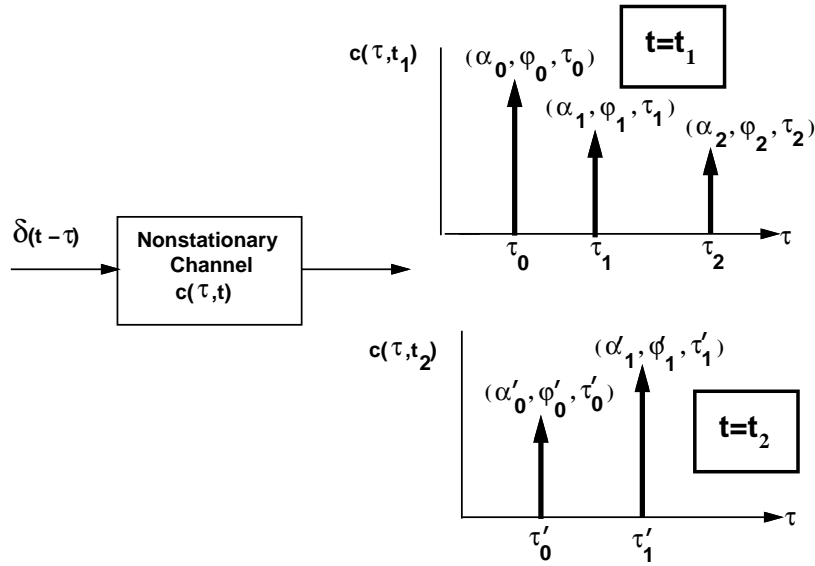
$c(\tau, t_1)$

$t=t_1$

$(\alpha_0, \varphi_0, \tau_0)$

$(\alpha_1, \varphi_1, \tau_1)$

$(\alpha_2, \varphi_2, \tau_2)$

$\tau_0$ $\tau_1$ $\tau_2$ $\tau$

$\delta(t-\tau)$

Nonstationary Channel $c(\tau, t)$

$c(\tau, t_2)$

$(\alpha'_1, \varphi'_1, \tau'_1)$

$(\alpha'_0, \varphi'_0, \tau'_0)$

$t=t_2$

$\tau'_0$ $\tau'_1$ $\tau$